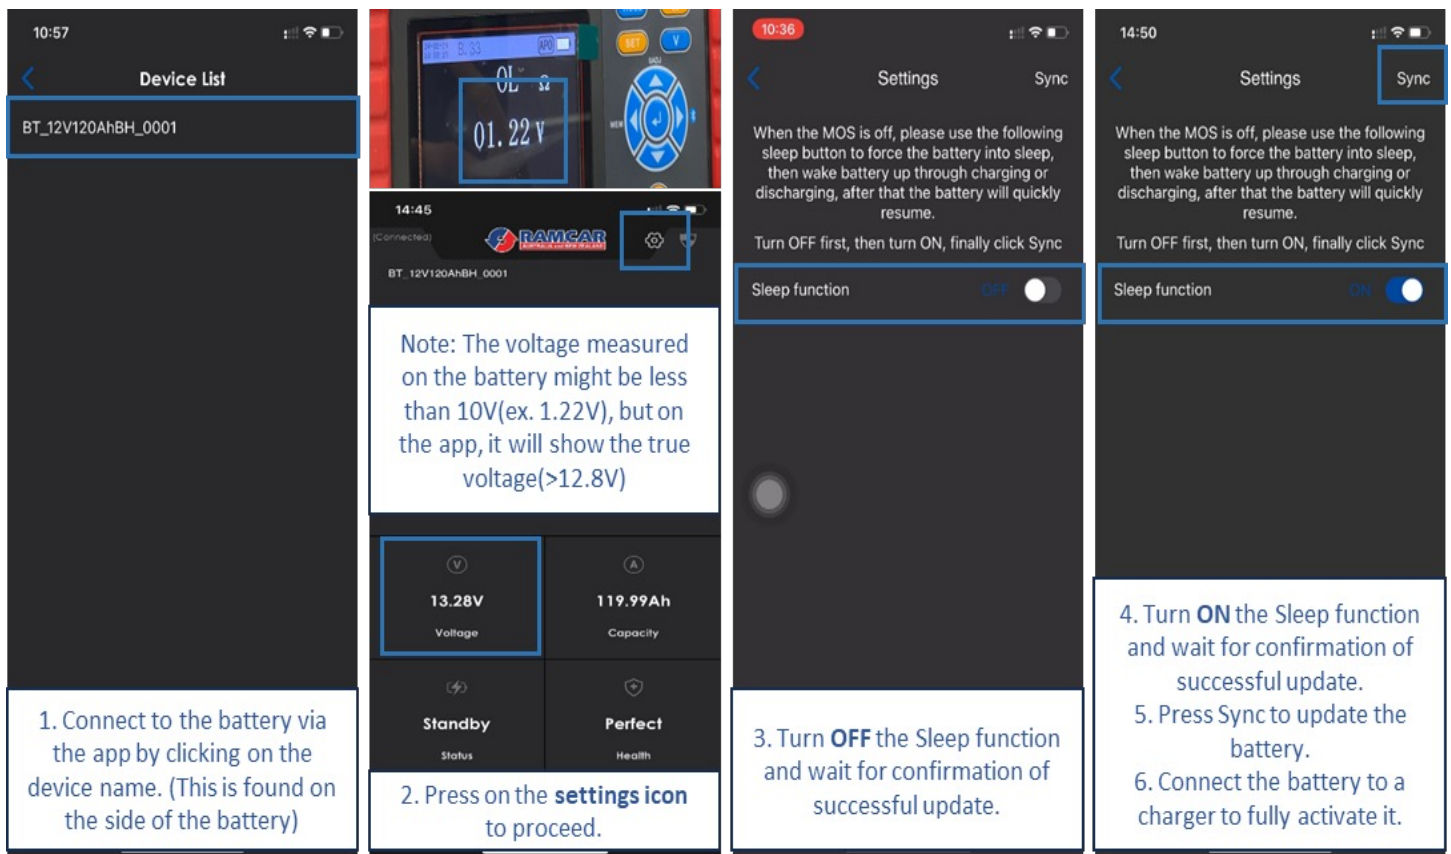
10:57

Device List

BT_12V120AhBH_0001

1. Connect to the battery via the app by clicking on the device name. (This is found on the side of the battery)

0L Ω

01. 22 V

SET V

14:45

(Connected)

RAMCAR

BT_12V120AhBH_0001

Note: The voltage measured on the battery might be less than 10V(ex. 1.22V), but on the app, it will show the true voltage(>12.8V)

13.28V
Voltage

119.99Ah
Capacity

Standby
Status

Perfect
Health

2. Press on the settings icon to proceed.

10:36

Settings Sync

When the MOS is off, please use the following sleep button to force the battery into sleep, then wake battery up through charging or discharging, after that the battery will quickly resume.

Turn OFF first, then turn ON, finally click Sync

Sleep function OFF

3. Turn OFF the Sleep function and wait for confirmation of successful update.

14:50

Settings Sync

When the MOS is off, please use the following sleep button to force the battery into sleep, then wake battery up through charging or discharging, after that the battery will quickly resume.

Turn OFF first, then turn ON, finally click Sync

Sleep function ON

4. Turn ON the Sleep function and wait for confirmation of successful update.
5. Press Sync to update the battery.
6. Connect the battery to a charger to fully activate it.